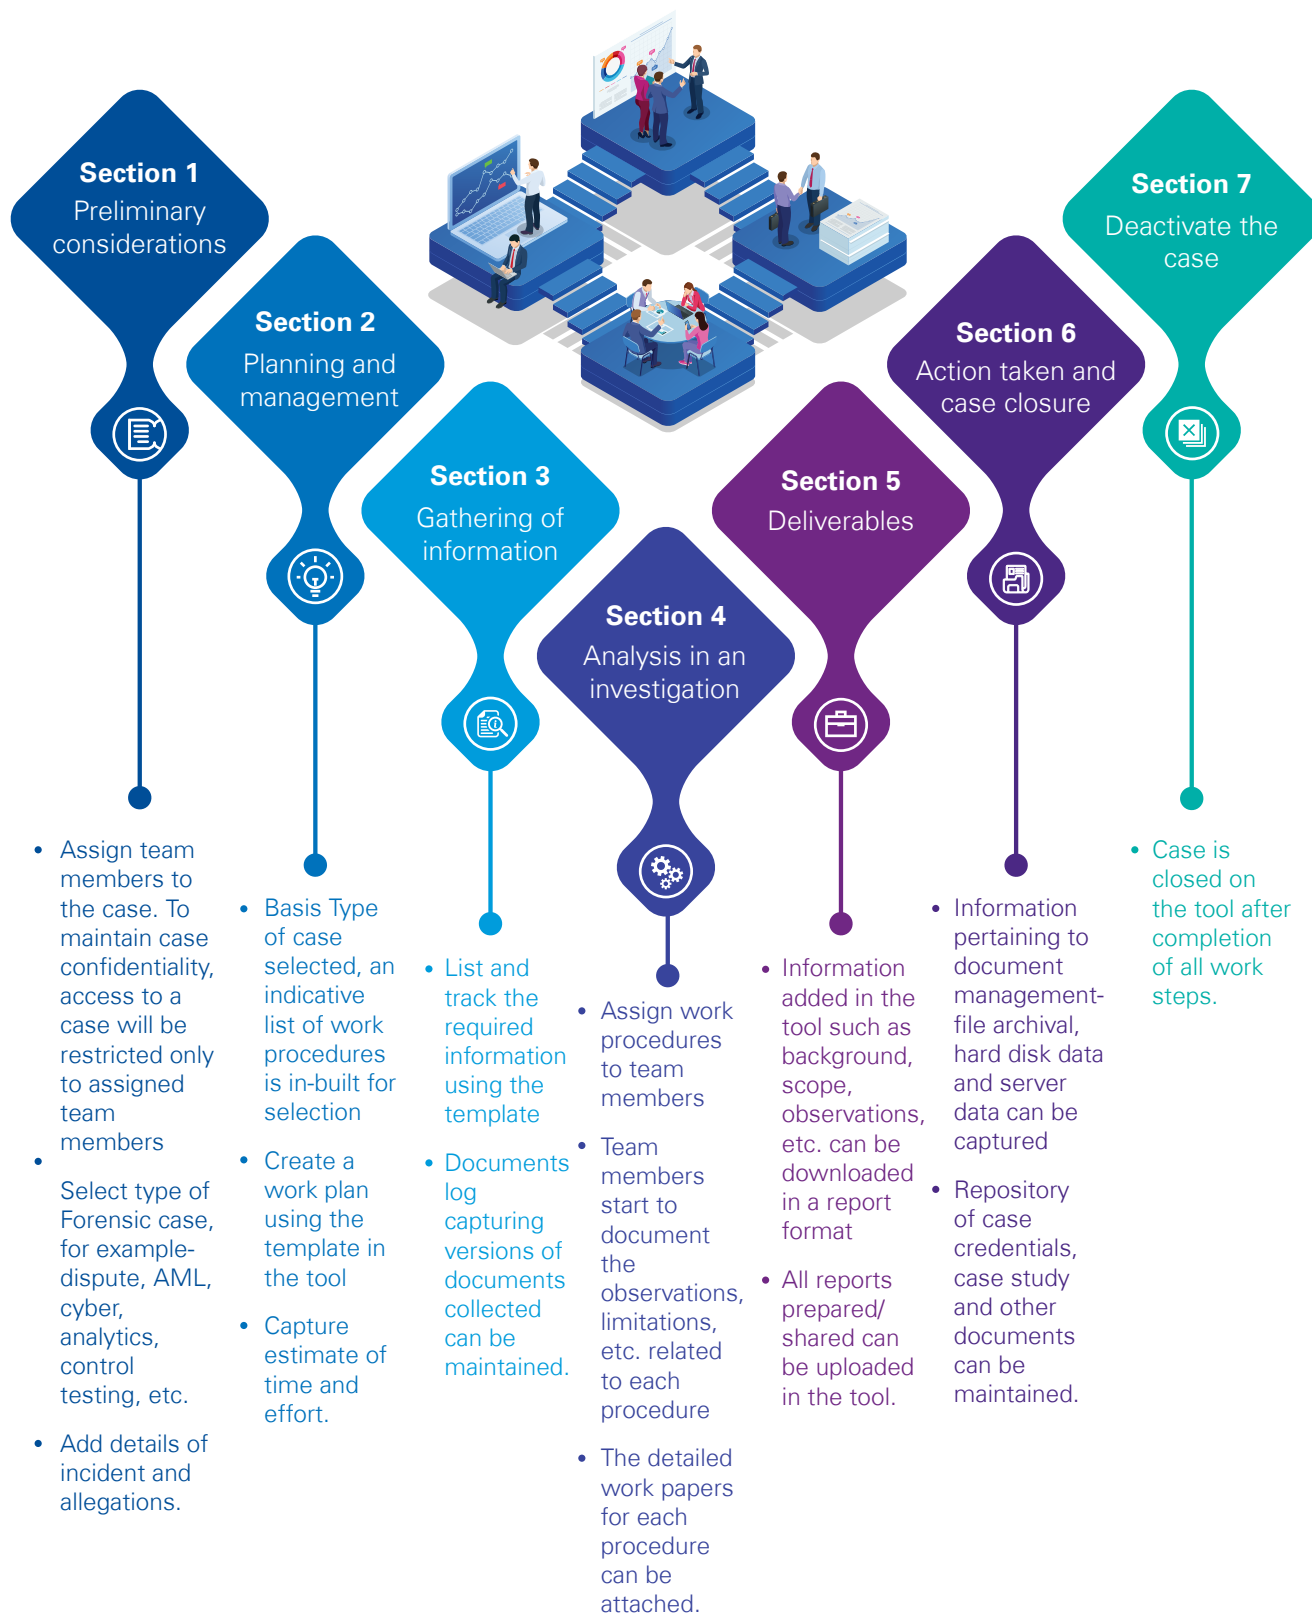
Section 1
Preliminary considerations

Section 2
Planning and management

Section 3
Gathering of information

Section 4
Analysis in an investigation

Section 5
Deliverables

Section 6
Action taken and case closure

Section 7
Deactivate the case

- Assign team members to the case. To maintain case confidentiality, access to a case will be restricted only to assigned team members
- Select type of Forensic case, for example- dispute, AML, cyber, analytics, control testing, etc.
- Add details of incident and allegations.

- Basis Type of case selected, an indicative list of work procedures is in-built for selection
- Create a work plan using the template in the tool
- Capture estimate of time and effort.

- List and track the required information using the template
- Documents log capturing versions of documents collected can be maintained.

- Assign work procedures to team members
- Team members start to document the observations, limitations, etc. related to each procedure
- The detailed work papers for each procedure can be attached.

- Information added in the tool such as background, scope, observations, etc. can be downloaded in a report format
- All reports prepared/ shared can be uploaded in the tool.

- Information pertaining to document management- file archival, hard disk data and server data can be captured
- Repository of case credentials, case study and other documents can be maintained.

- Case is closed on the tool after completion of all work steps.